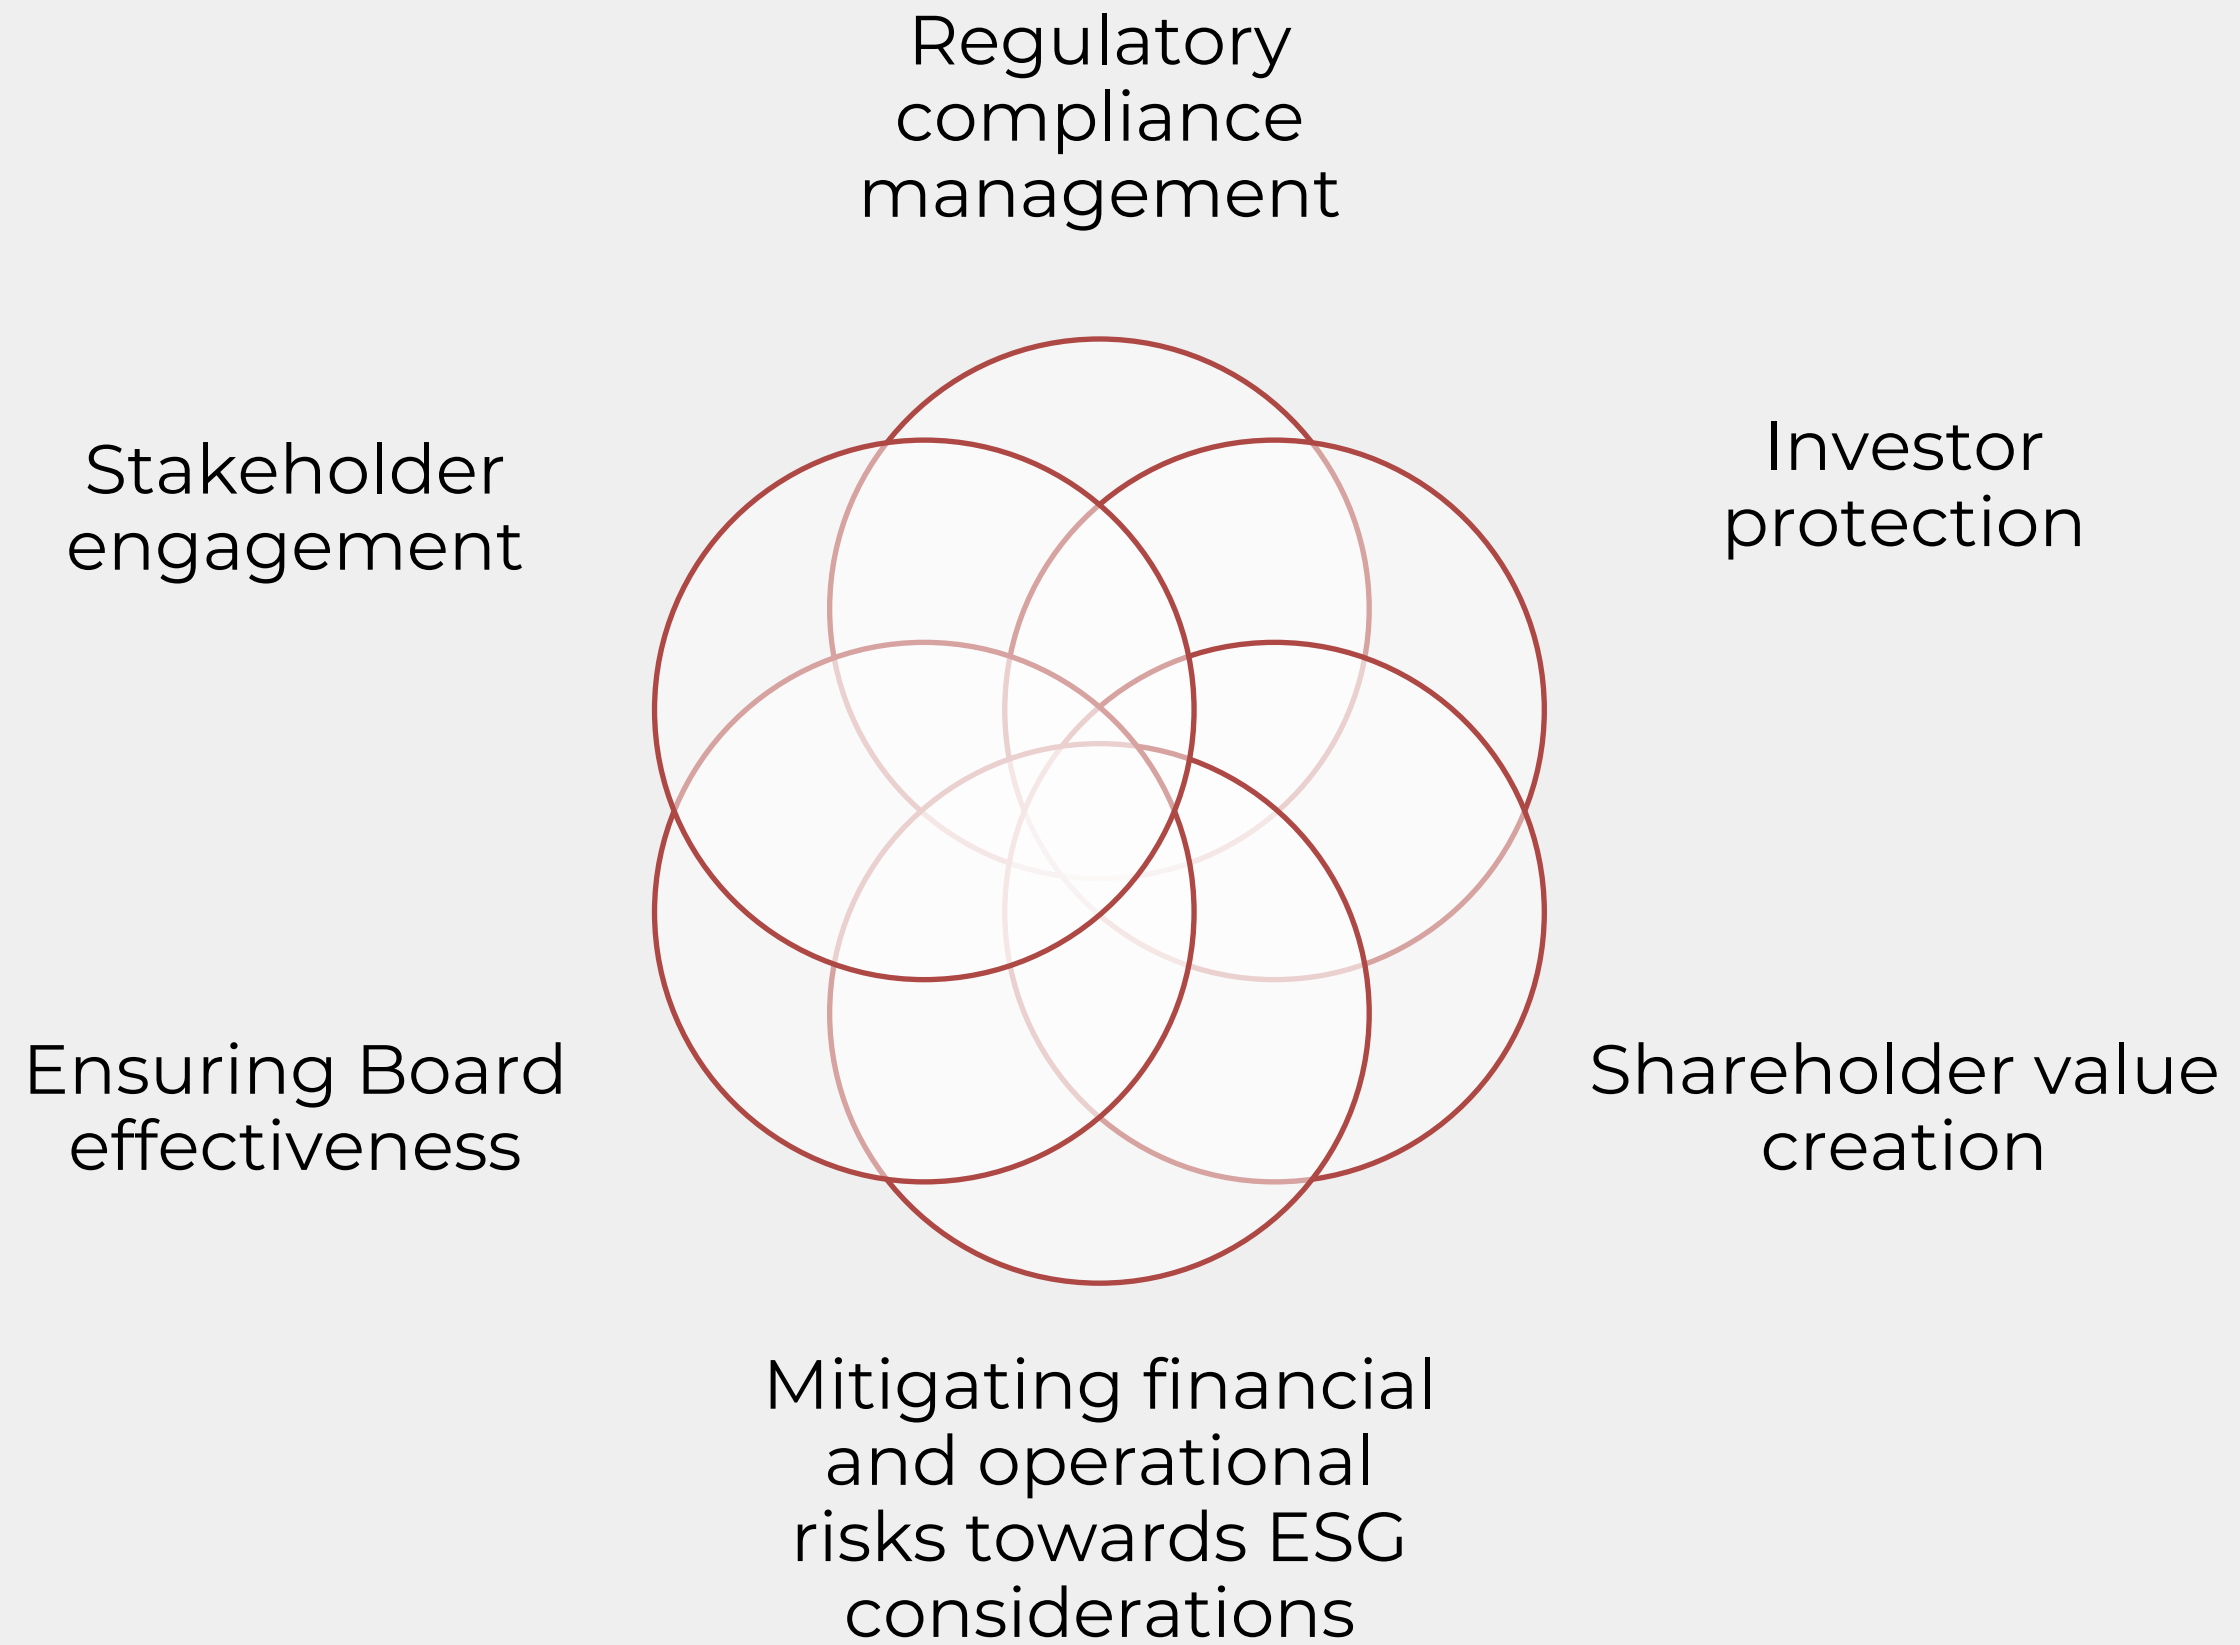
Regulatory compliance management

Stakeholder engagement

Investor protection

Ensuring Board effectiveness

Shareholder value creation

Mitigating financial and operational risks towards ESG considerations